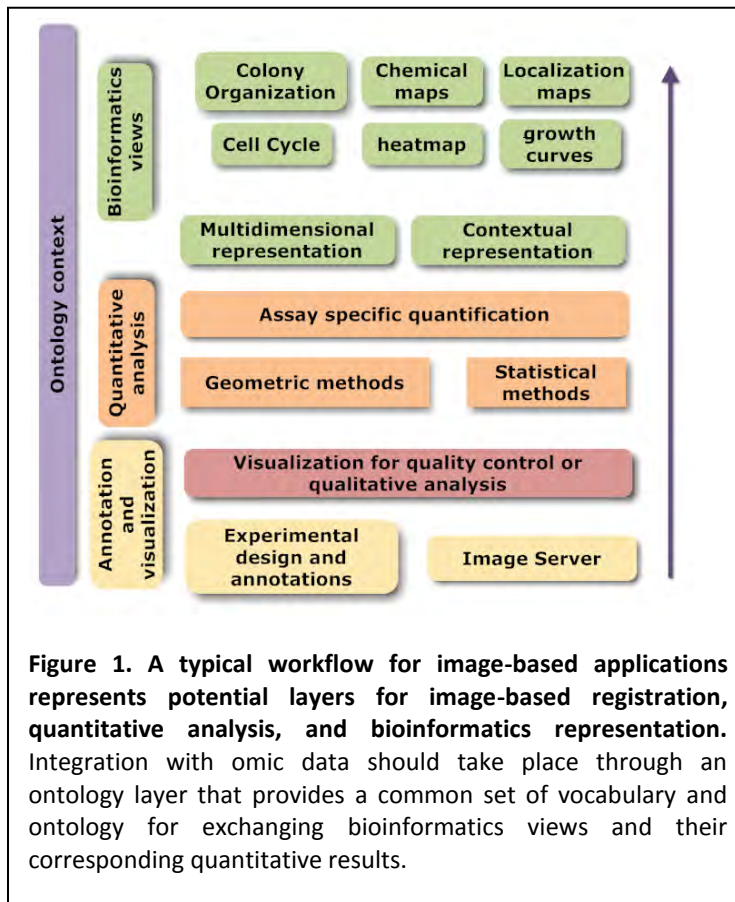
Ontology context

Bioinformatics views

Colony Organization

Chemical maps

Localization maps

Cell Cycle

heatmap

growth curves

Multidimensional representation

Contextual representation

Quantitative analysis

Assay specific quantification

Geometric methods

Statistical methods

Annotation and visualization

Visualization for quality control or qualitative analysis

Experimental design and annotations

Image Server

**Figure 1. A typical workflow for image-based applications represents potential layers for image-based registration, quantitative analysis, and bioinformatics representation.** Integration with omic data should take place through an ontology layer that provides a common set of vocabulary and ontology for exchanging bioinformatics views and their corresponding quantitative results.